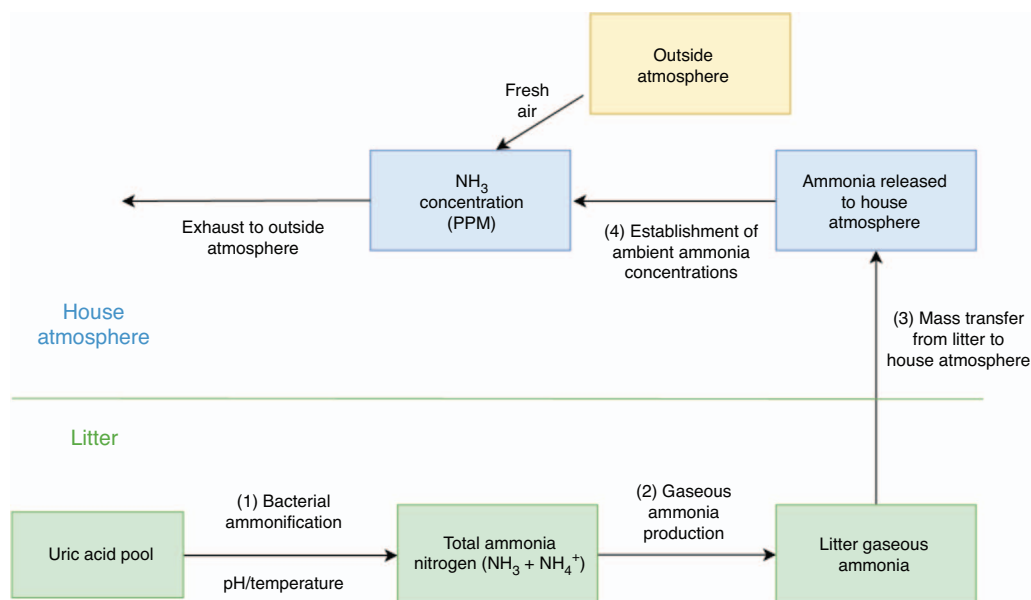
Outside atmosphere

Fresh air

$NH_3$ concentration (PPM)

Exhaust to outside atmosphere

Ammonia released to house atmosphere

(4) Establishment of ambient ammonia concentrations

House atmosphere

(3) Mass transfer from litter to house atmosphere

Litter

(1) Bacterial ammonification

Uric acid pool

pH/temperature

Total ammonia nitrogen ($NH_3$ + $NH_4^+$)

(2) Gaseous ammonia production

Litter gaseous ammonia